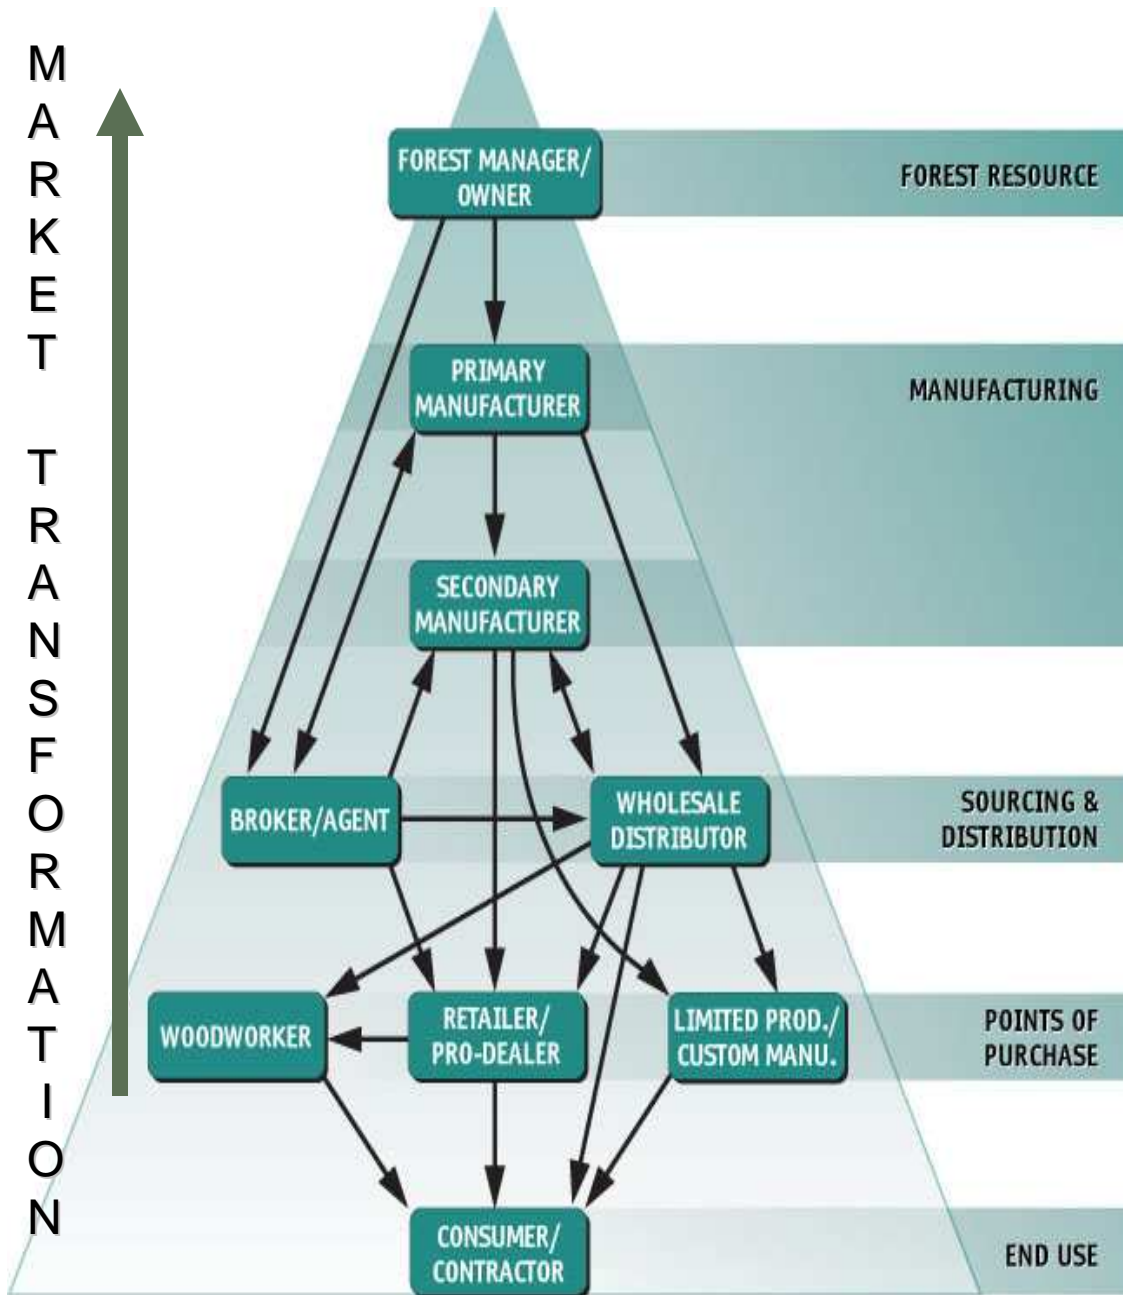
MARKET TRANSFORMATION

FOREST MANAGER/ OWNER

FOREST RESOURCE

PRIMARY MANUFACTURER

MANUFACTURING

SECONDARY MANUFACTURER

BROKER/AGENT

WHOLESALE DISTRIBUTOR

SOURCING & DISTRIBUTION

WOODWORKER

RETAILER/ PRO-DEALER

LIMITED PROD./ CUSTOM MANU.

POINTS OF PURCHASE

CONSUMER/ CONTRACTOR

END USE